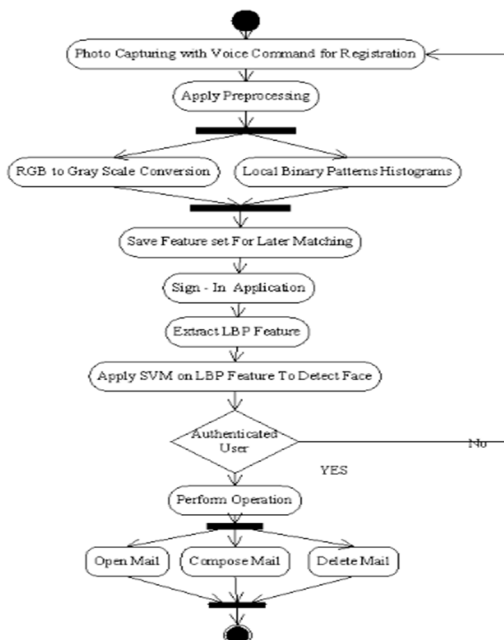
Photo Capturing with Voice Command for Registration

Apply Preprocessing

RGB to Gray Scale Conversion

Local Binary Patterns Histograms

Save Feature set For Later Matching

Sign - In Application

Extract LBP Feature

Apply SVM on LBP Feature To Detect Face

Authenticated User

No

YES

Perform Operation

Open Mail

Compose Mail

Delete Mail